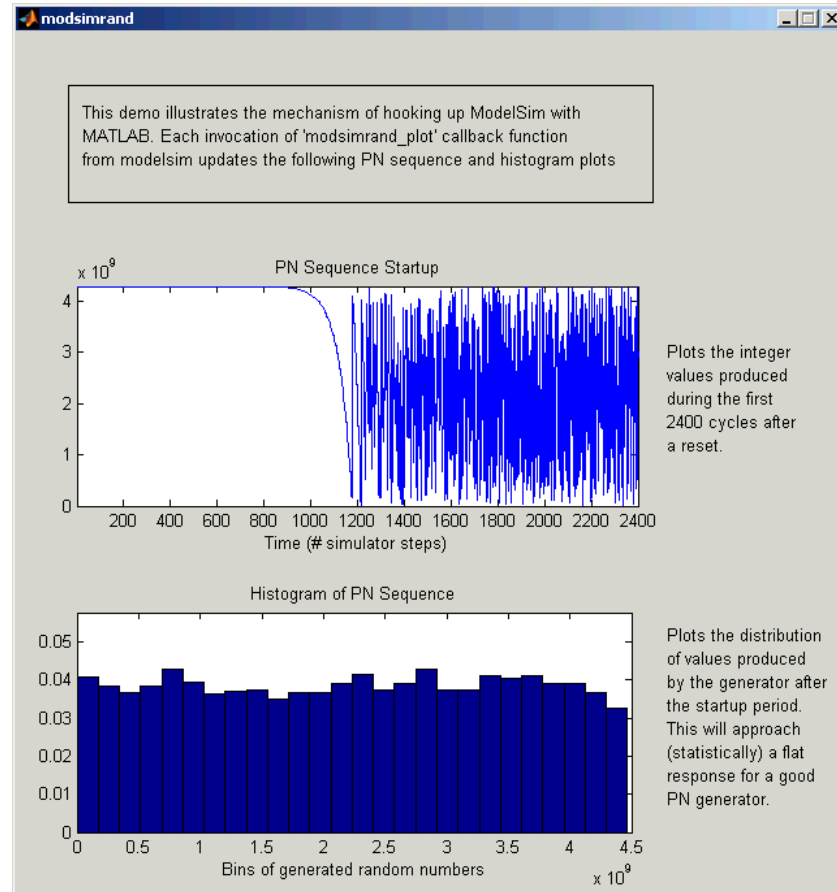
modsimrand

This demo illustrates the mechanism of hooking up ModelSim with MATLAB. Each invocation of 'modsimrand_plot' callback function from modelsim updates the following PN sequence and histogram plots

PN Sequence Startup

$x 10^9$

4
3
2
1
0

200 400 600 800 1000 1200 1400 1600 1800 2000 2200 2400

Time (# simulator steps)

Plots the integer values produced during the first 2400 cycles after a reset.

Histogram of PN Sequence

0.05
0.04
0.03
0.02
0.01
0

0 0.5 1 1.5 2 2.5 3 3.5 4 4.5

$x 10^9$

Bins of generated random numbers

Plots the distribution of values produced by the generator after the startup period. This will approach (statistically) a flat response for a good PN generator.